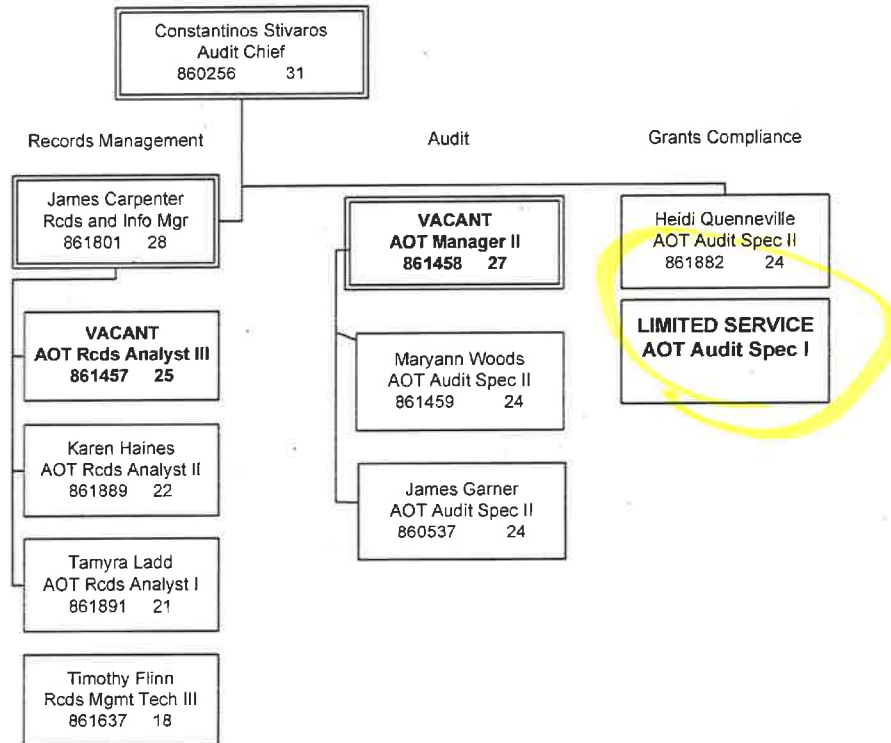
Constantinos Stivaros
Audit Chief
860256 31

Records Management

Audit

Grants Compliance

James Carpenter
Rcds and Info Mgr
861801 28

VACANT
AOT Manager II
861458 27

Heidi Quenneville
AOT Audit Spec II
861882 24

LIMITED SERVICE
AOT Audit Spec I

VACANT
AOT Rcds Analyst III
861457 25

Maryann Woods
AOT Audit Spec II
861459 24

Karen Haines
AOT Rcds Analyst II
861889 22

James Garner
AOT Audit Spec II
860537 24

Tamyra Ladd
AOT Rcds Analyst I
861891 21

Timothy Flinn
Rcds Mgmt Tech III
861637 18